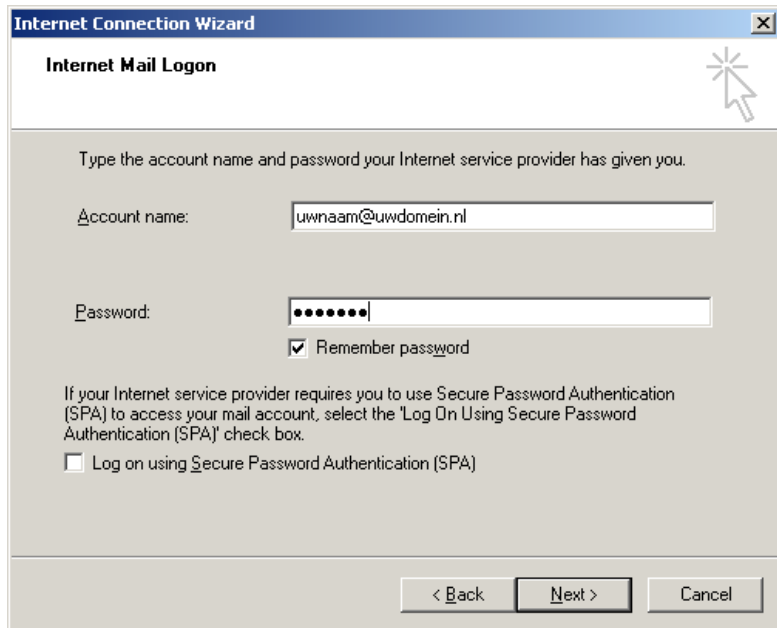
Internet Connection Wizard

Internet Mail Logon

Type the account name and password your Internet service provider has given you.

Account name: uwnaam@uwdomein.nl

Password: •••••••

Remember password

If your Internet service provider requires you to use Secure Password Authentication (SPA) to access your mail account, select the 'Log On Using Secure Password Authentication (SPA)' check box.

Log on using Secure Password Authentication (SPA)

< Back Next > Cancel